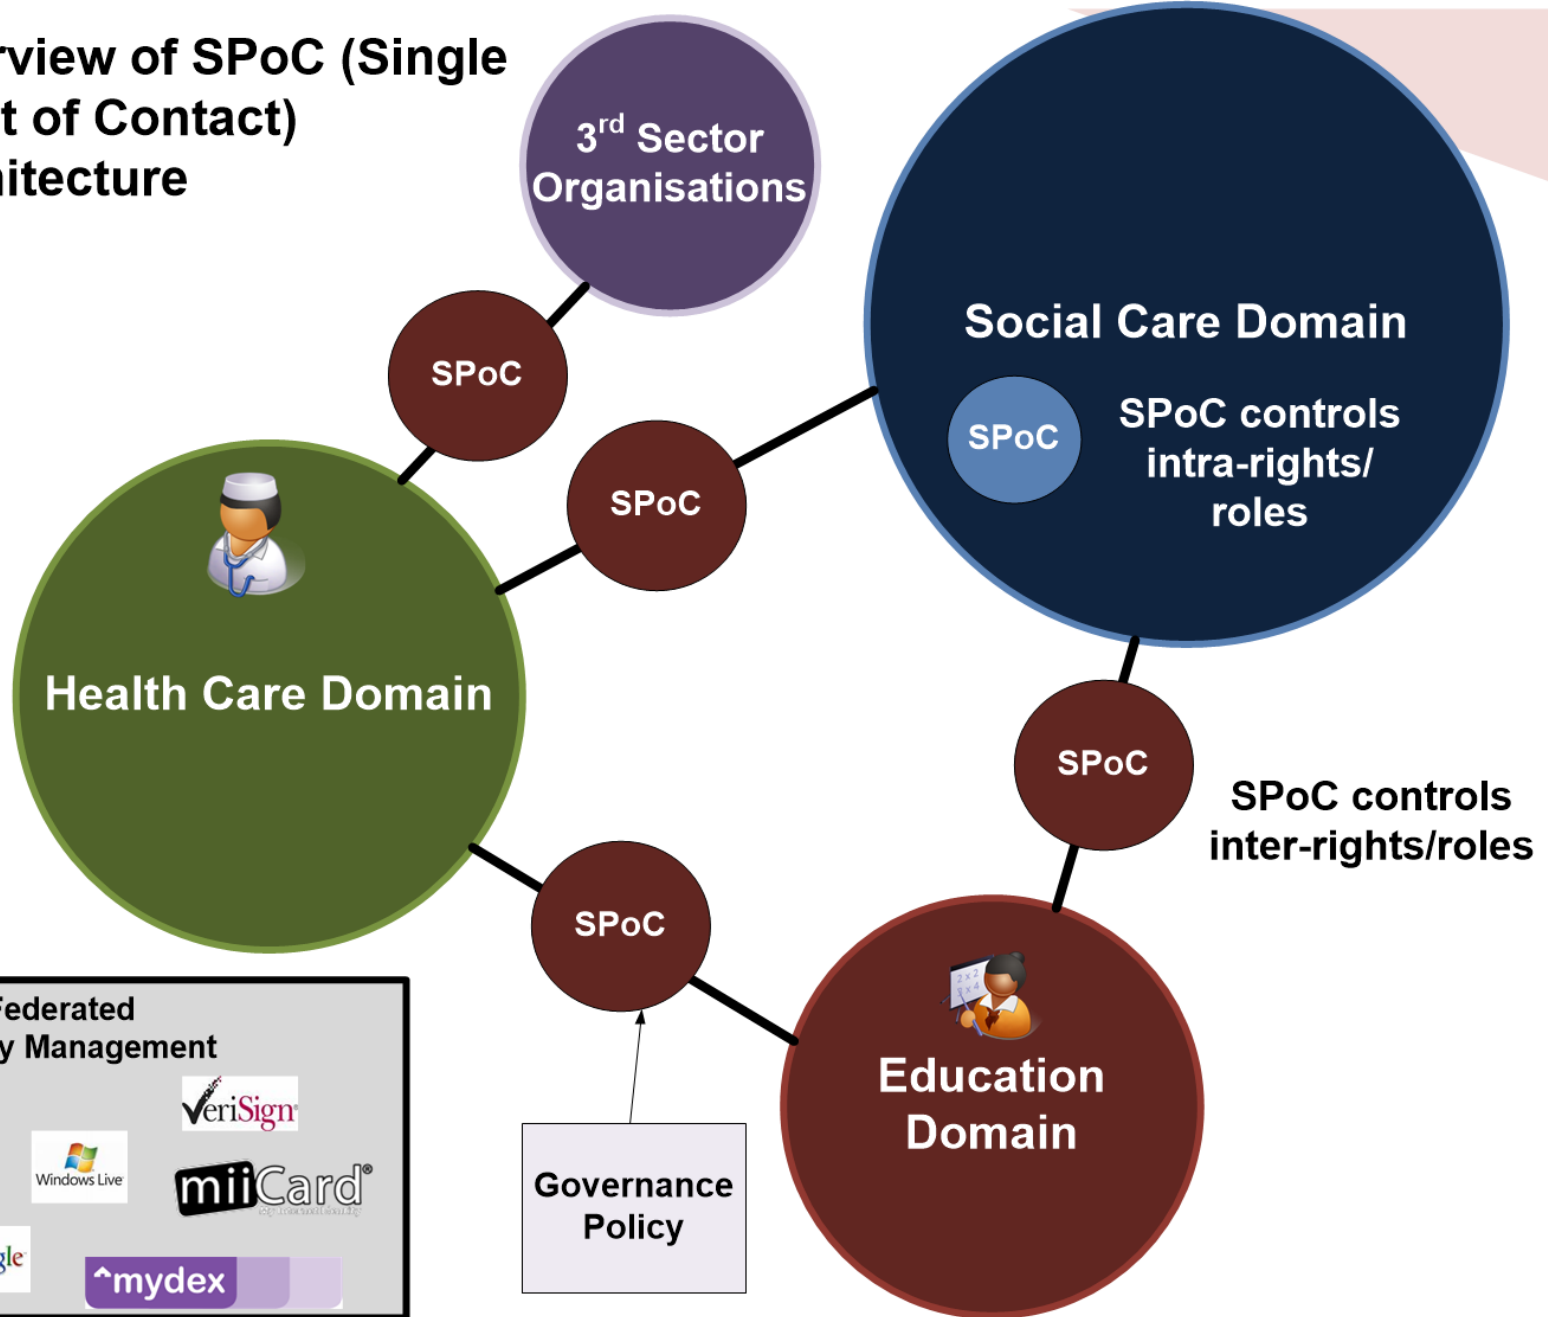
rview of SPoC (Single t of Contact) hitecture

3$^{rd}$ Sector Organisations

Social Care Domain

SPoC

SPoC controls intra-rights/ roles

SPoC

SPoC

Health Care Domain

SPoC

SPoC controls inter-rights/roles

SPoC

Education Domain

Governance Policy

Federated y Management

VeriSign

Windows Live

miiCard

gle

^mydex